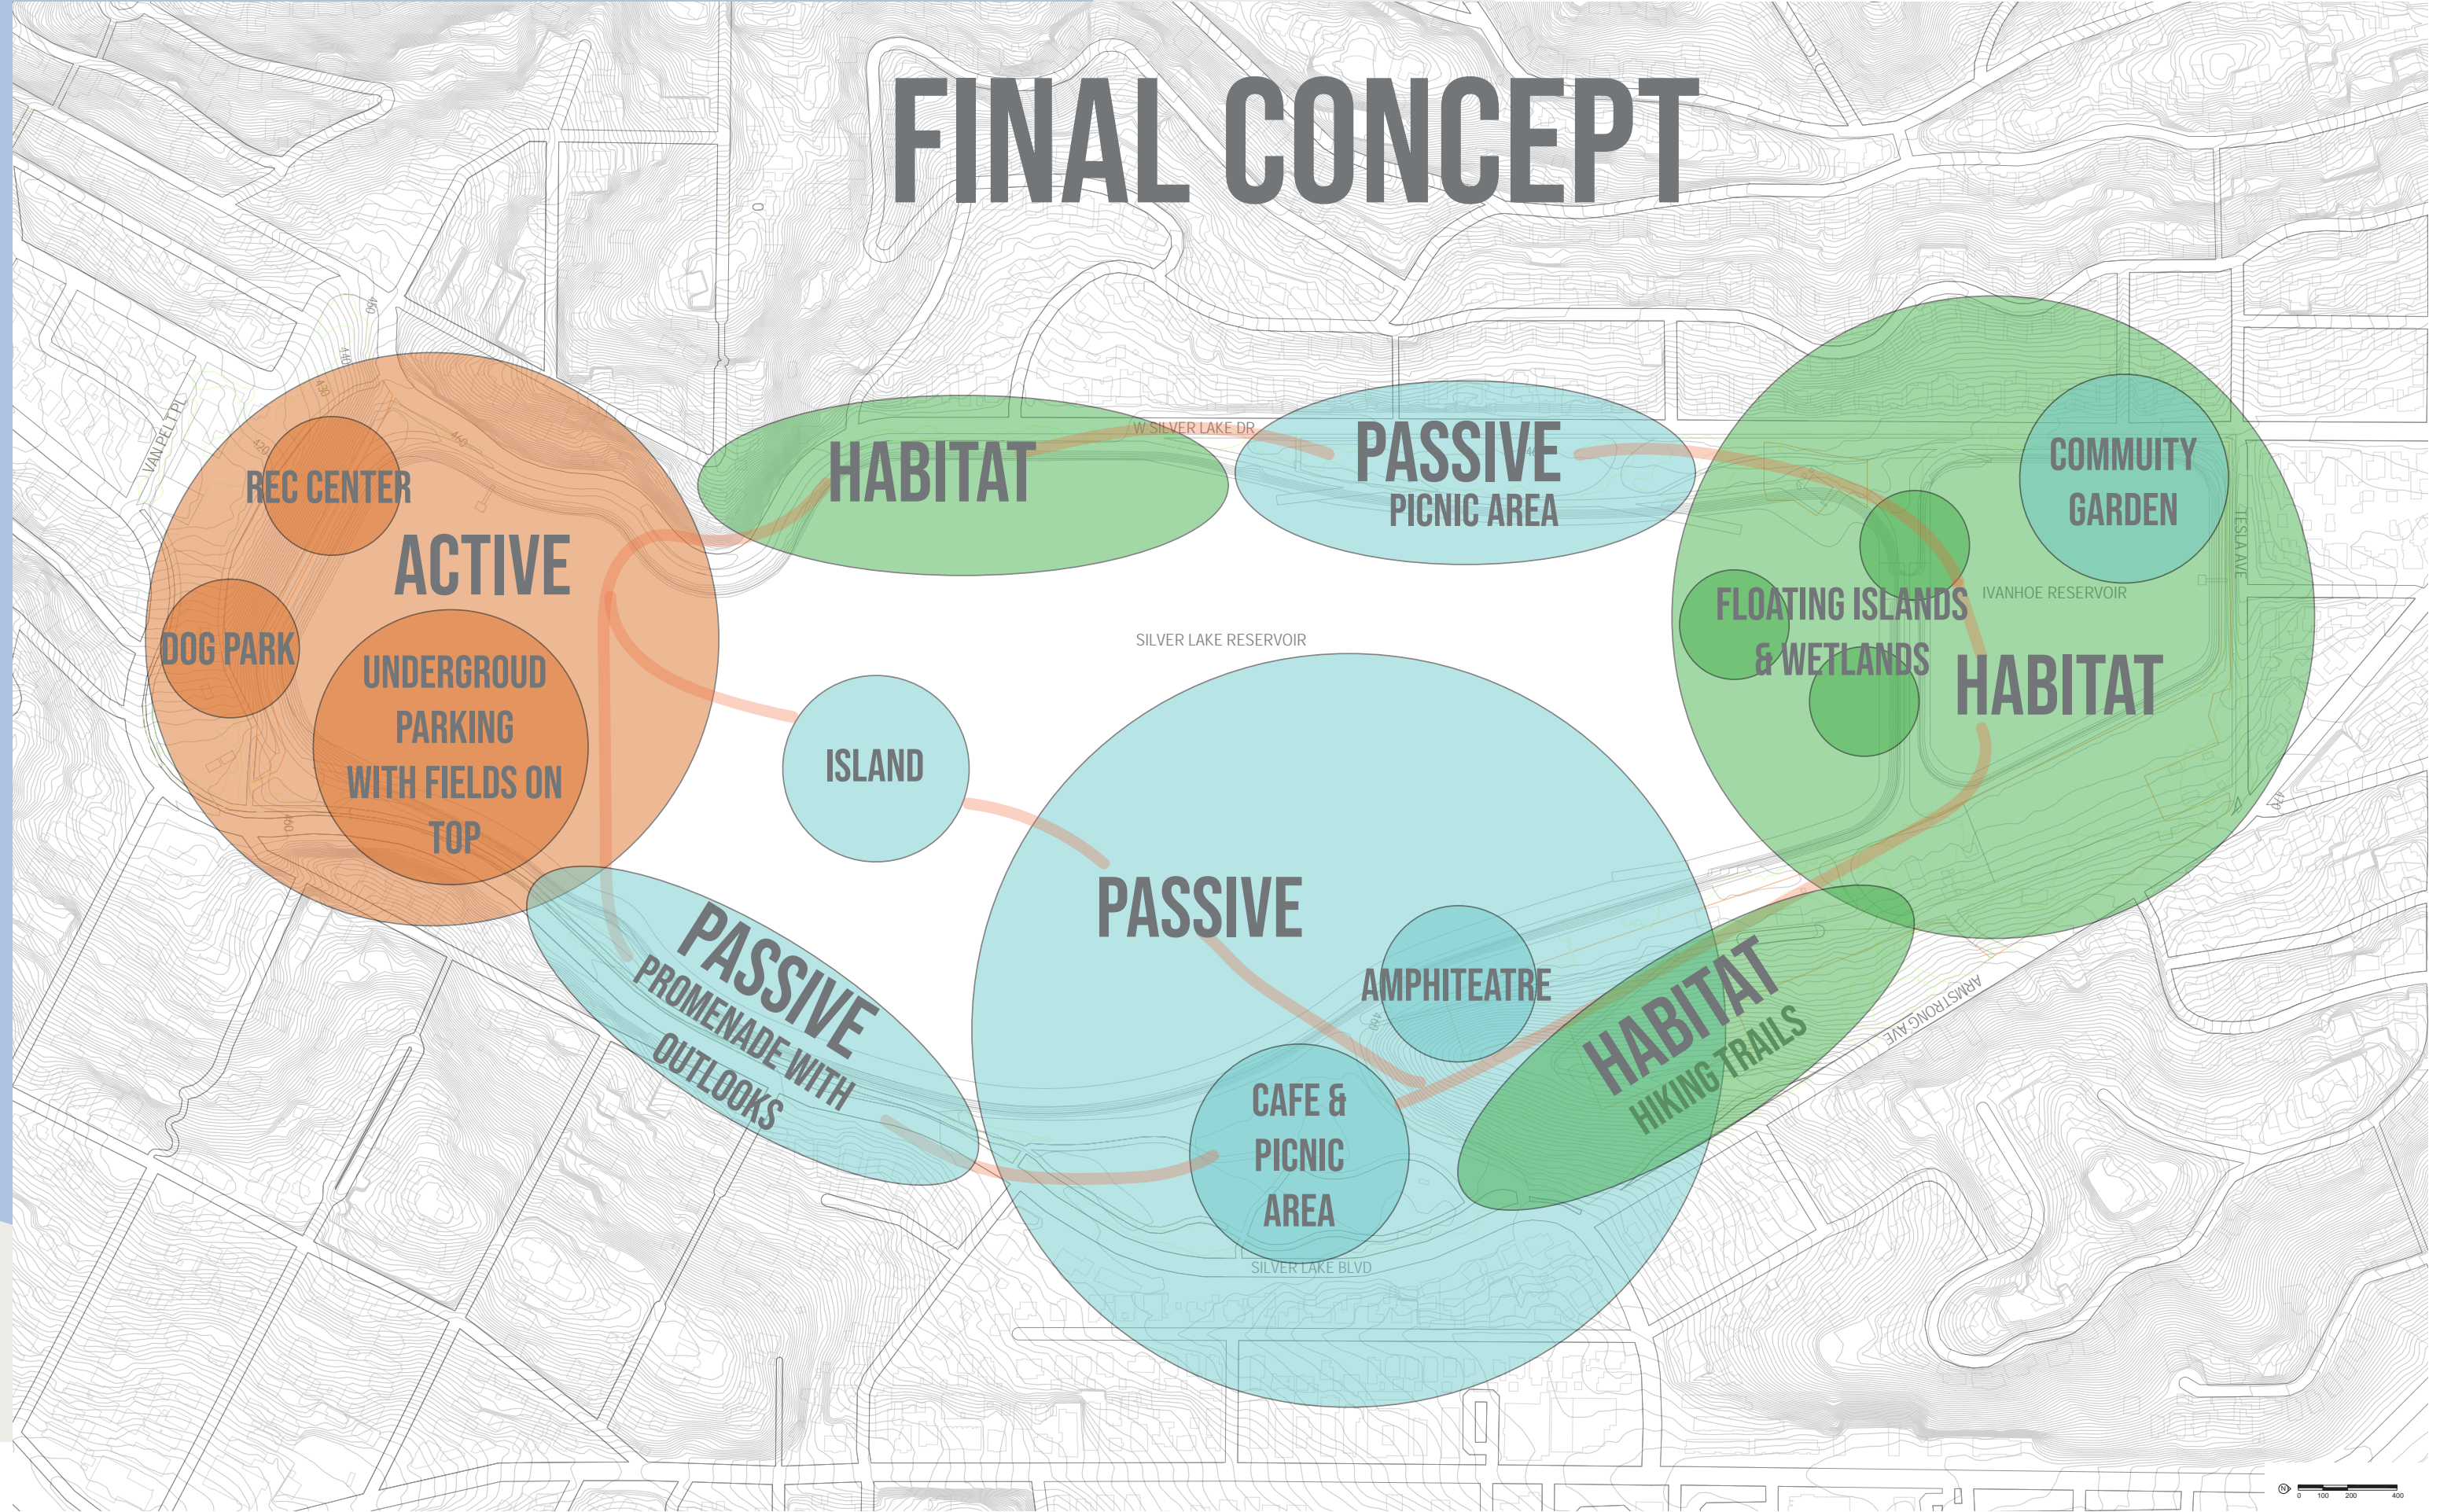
FINAL CONCEPT

VAN PELT PL

REC CENTER

ACTIVE

DOG PARK

UNDERGROUD PARKING WITH FIELDS ON TOP

HABITAT

W SILVER LAKE DR

PASSIVE
PICNIC AREA

COMMUITY GARDEN

FLOATING ISLANDS & WETLANDS

IVANHOE RESERVOIR

HABITAT

TESLA AVE

SILVER LAKE RESERVOIR

ISLAND

PASSIVE

AMPHITEATRE

PASSIVE
PROMENADE WITH OUTLOOKS

CAFE & PICNIC AREA

HABITAT
HIKING TRAILS

ARMSTRONG AVE

SILVER LAKE BLVD

0 100 200 400